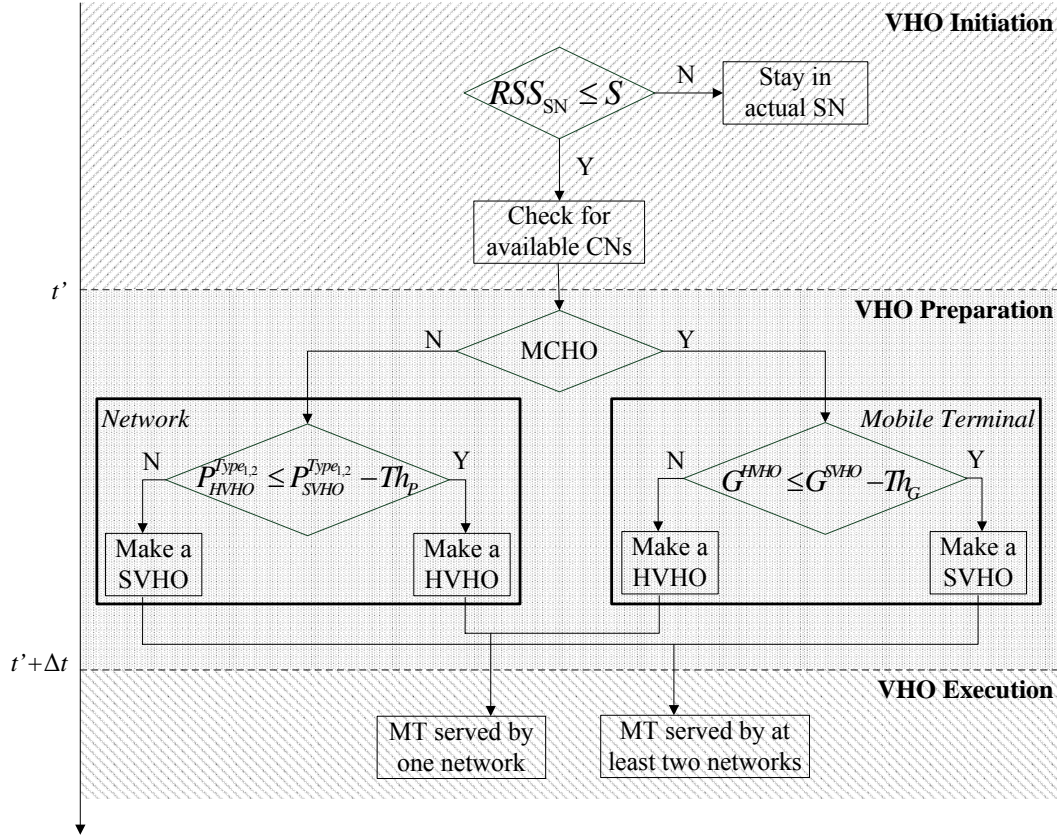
VHO Initiation

$RSS_{SN} \leq S$

N

Stay in actual SN

Y

Check for available CNs

$t'$

VHO Preparation

N

MCHO

Y

Network

$P_{HVHO}^{Type_{1,2}} \leq P_{SVHO}^{Type_{1,2}} - Th_P$

N

Y

Make a SVHO

Make a HVHO

Mobile Terminal

$G^{HVHO} \leq G^{SVHO} - Th_G$

N

Y

Make a HVHO

Make a SVHO

$t'+\Delta t$

VHO Execution

MT served by one network

MT served by at least two networks